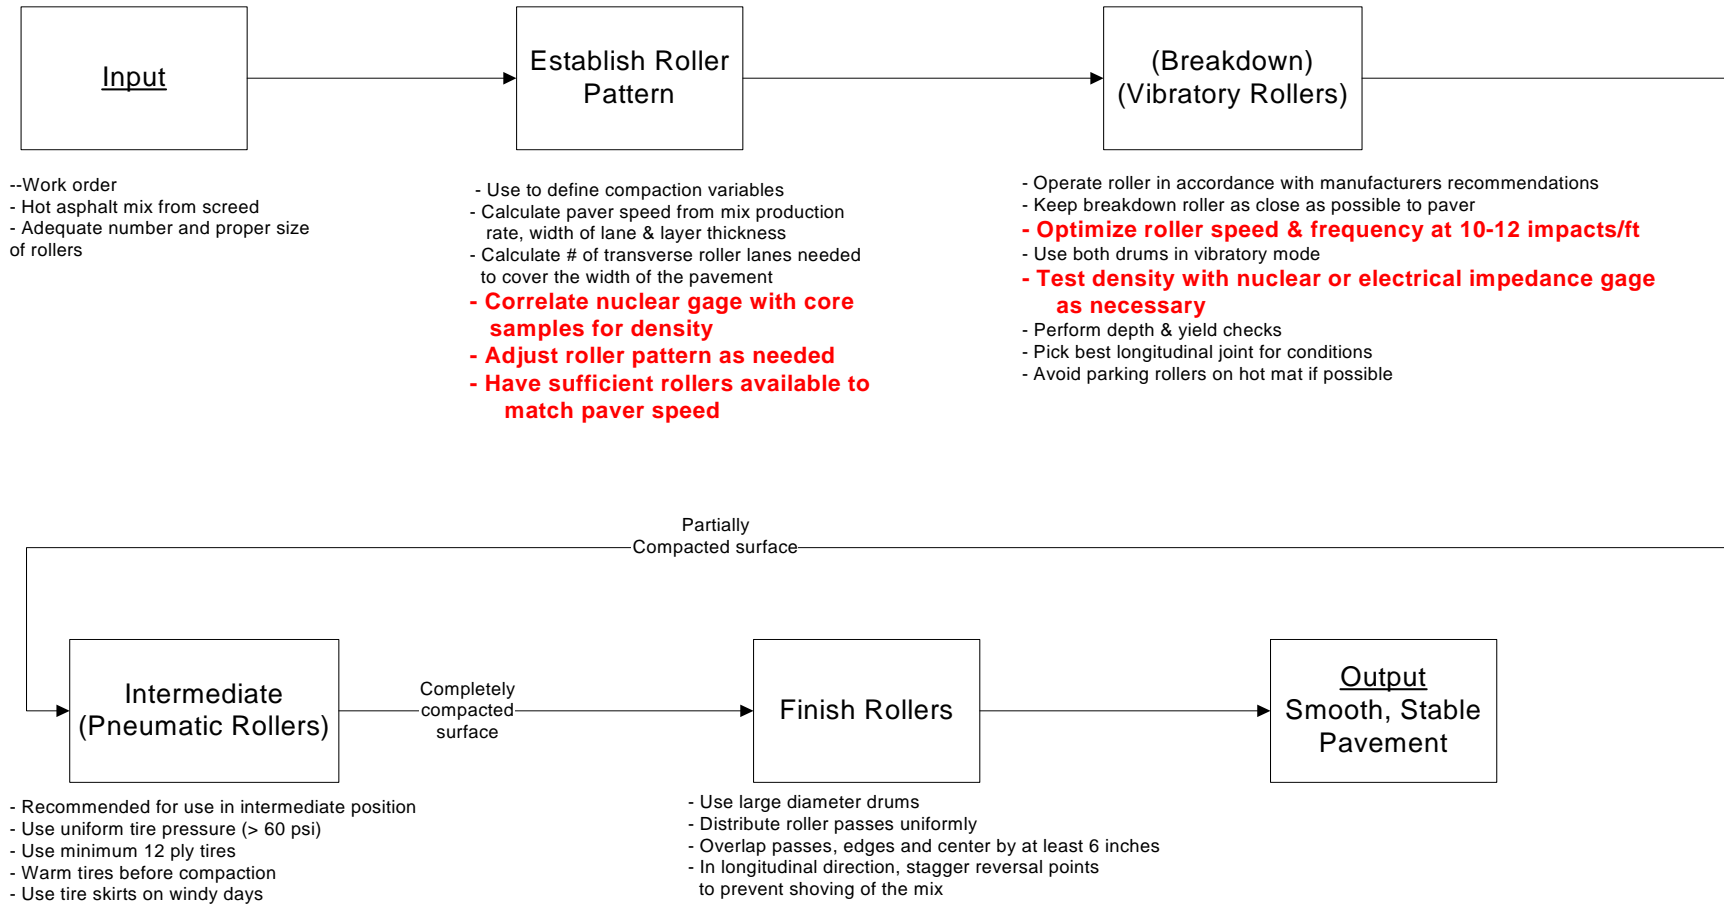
Input

--Work order
- Hot asphalt mix from screed
- Adequate number and proper size of rollers

Establish Roller Pattern

- Use to define compaction variables
- Calculate paver speed from mix production rate, width of lane & layer thickness
- Calculate # of transverse roller lanes needed to cover the width of the pavement
- Correlate nuclear gage with core samples for density
- Adjust roller pattern as needed
- Have sufficient rollers available to match paver speed

(Breakdown) (Vibratory Rollers)

- Operate roller in accordance with manufacturers recommendations
- Keep breakdown roller as close as possible to paver
- Optimize roller speed & frequency at 10-12 impacts/ft
- Use both drums in vibratory mode
- Test density with nuclear or electrical impedance gage as necessary
- Perform depth & yield checks
- Pick best longitudinal joint for conditions
- Avoid parking rollers on hot mat if possible

Partially Compacted surface

Intermediate (Pneumatic Rollers)

Completely compacted surface

Finish Rollers

Output
Smooth, Stable Pavement

- Recommended for use in intermediate position
- Use uniform tire pressure (> 60 psi)
- Use minimum 12 ply tires
- Warm tires before compaction
- Use tire skirts on windy days

- Use large diameter drums
- Distribute roller passes uniformly
- Overlap passes, edges and center by at least 6 inches
- In longitudinal direction, stagger reversal points to prevent shoving of the mix